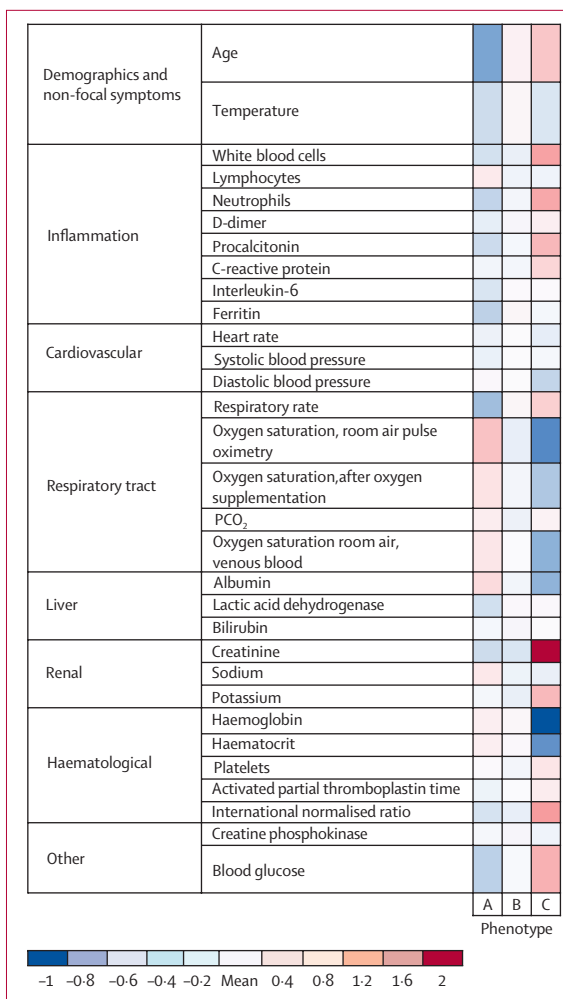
| | | | | |
|---|---|---|---|---|
| Demographics and non-focal symptoms | Age | | | |
| | Temperature | | | |
| Inflammation | White blood cells | | | |
| | Lymphocytes | | | |
| | Neutrophils | | | |
| | D-dimer | | | |
| | Procalcitonin | | | |
| | C-reactive protein | | | |
| | Interleukin-6 | | | |
| | Ferritin | | | |
| Cardiovascular | Heart rate | | | |
| | Systolic blood pressure | | | |
| | Diastolic blood pressure | | | |
| Respiratory tract | Respiratory rate | | | |
| | Oxygen saturation, room air pulse oximetry | | | |
| | Oxygen saturation,after oxygen supplementation | | | |
| | $PCO_2$ | | | |
| | Oxygen saturation room air, venous blood | | | |
| Liver | Albumin | | | |
| | Lactic acid dehydrogenase | | | |
| | Bilirubin | | | |
| Renal | Creatinine | | | |
| | Sodium | | | |
| | Potassium | | | |
| Haematological | Haemoglobin | | | |
| | Haematocrit | | | |
| | Platelets | | | |
| | Activated partial thromboplastin time | | | |
| | International normalised ratio | | | |
| Other | Creatine phosphokinase | | | |
| | Blood glucose | | | |
| | | A | B | C |

Phenotype

−1 −0·8 −0·6 −0·4 −0·2 Mean 0·4 0·8 1·2 1·6 2